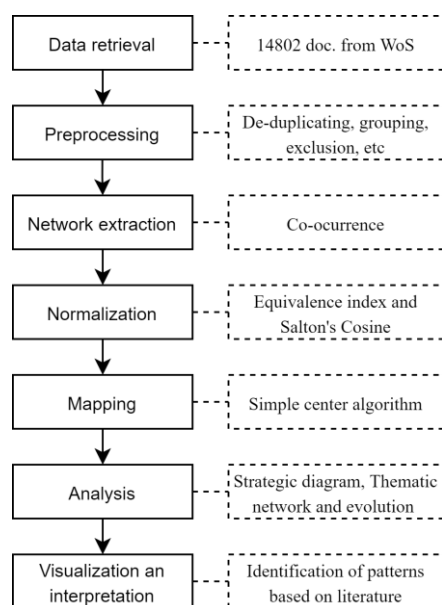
Data retrieval

14802 doc. from WoS

Preprocessing

De-duplicating, grouping, exclusion, etc

Network extraction

Co-ocurrence

Normalization

Equivalence index and Salton's Cosine

Mapping

Simple center algorithm

Analysis

Strategic diagram, Thematic network and evolution

Visualization an interpretation

Identification of patterns based on literature